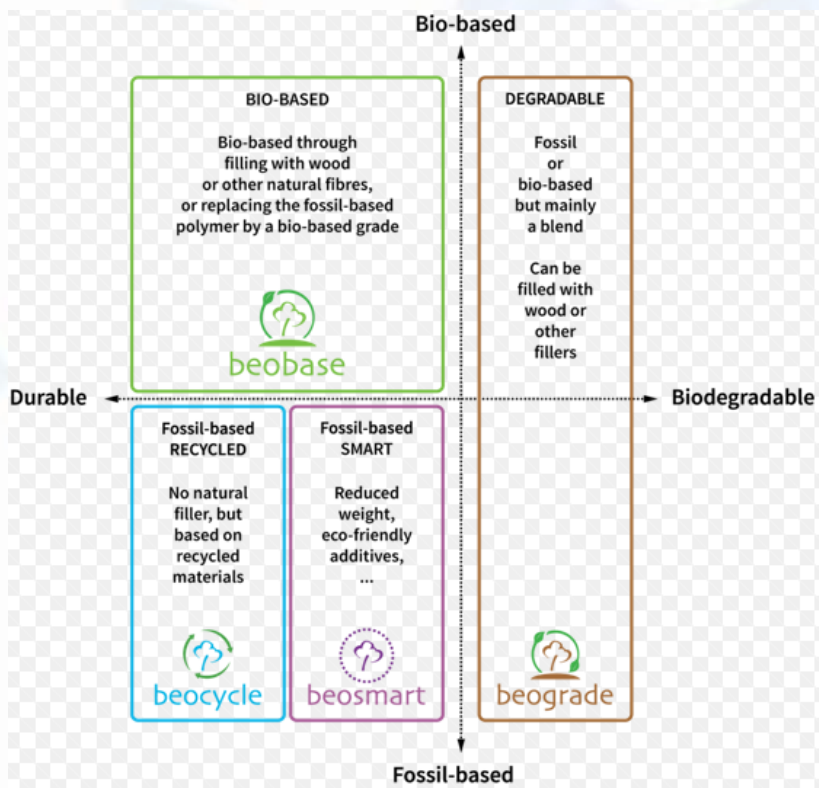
Bio-based

BIO-BASED

Bio-based through filling with wood or other natural fibres, or replacing the fossil-based polymer by a bio-based grade

beobase

DEGRADABLE

Fossil or bio-based but mainly a blend

Can be filled with wood or other fillers

Durable

Biodegradable

Fossil-based RECYCLED

No natural filler, but based on recycled materials

beocycle

Fossil-based SMART

Reduced weight, eco-friendly additives, ...

beosmart

beograde

Fossil-based